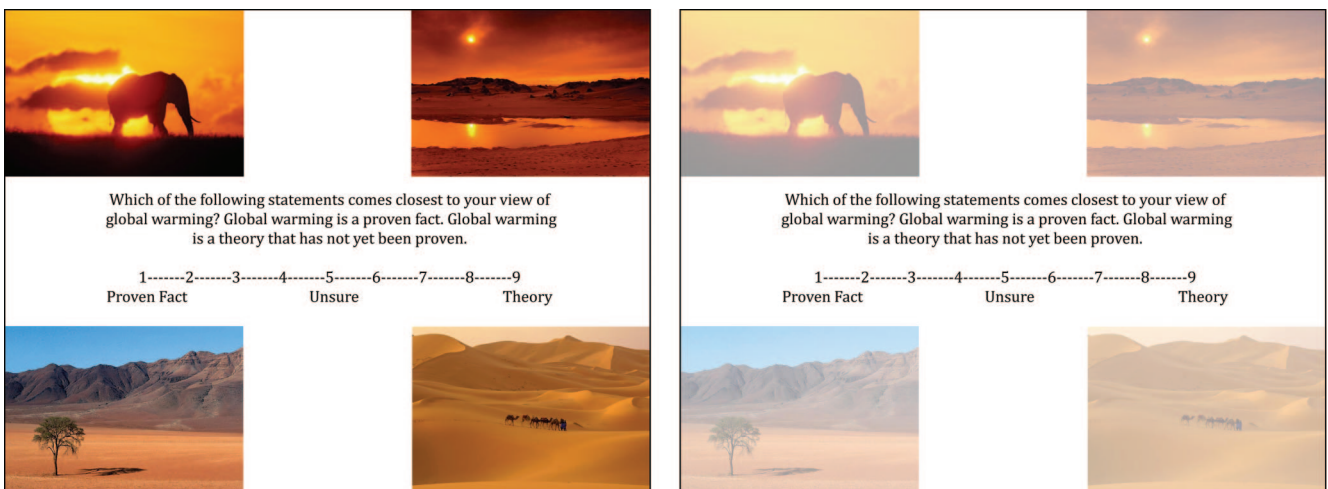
Which of the following statements comes closest to your view of global warming? Global warming is a proven fact. Global warming is a theory that has not yet been proven.

1-------2-------3-------4-------5-------6-------7-------8-------9
Proven Fact Unsure Theory

Which of the following statements comes closest to your view of global warming? Global warming is a proven fact. Global warming is a theory that has not yet been proven.

1-------2-------3-------4-------5-------6-------7-------8-------9
Proven Fact Unsure Theory